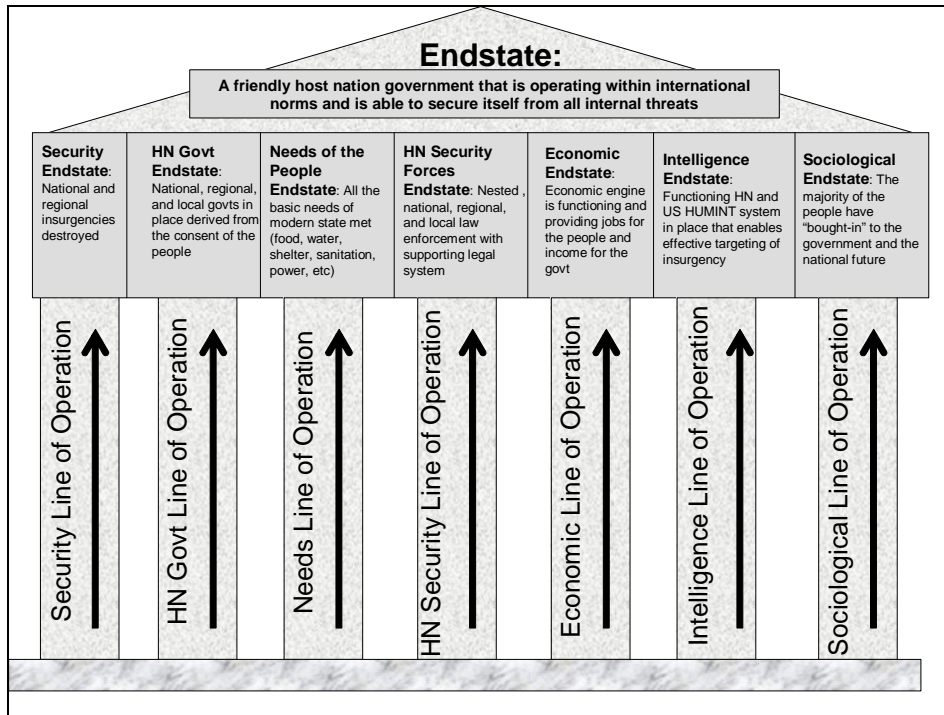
Endstate:

A friendly host nation government that is operating within international norms and is able to secure itself from all internal threats

Security Endstate: National and regional insurgencies destroyed

HN Govt Endstate: National, regional, and local govts in place derived from the consent of the people

Needs of the People Endstate: All the basic needs of modern state met (food, water, shelter, sanitation, power, etc)

HN Security Forces Endstate: Nested , national, regional, and local law enforcement with supporting legal system

Economic Endstate: Economic engine is functioning and providing jobs for the people and income for the govt

Intelligence Endstate: Functioning HN and US HUMINT system in place that enables effective targeting of insurgency

Sociological Endstate: The majority of the people have "bought-in" to the government and the national future

Security Line of Operation

HN Govt Line of Operation

Needs Line of Operation

HN Security Line of Operation

Economic Line of Operation

Intelligence Line of Operation

Sociological Line of Operation